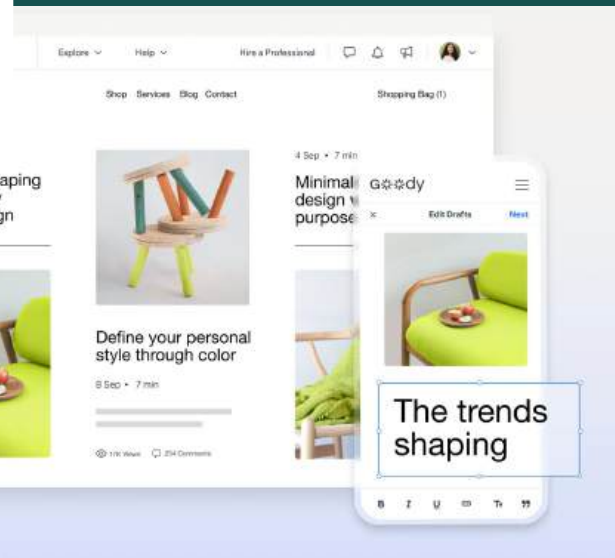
Explore ⌄ Help ⌄ Hire a Professional

Shop Services Blog Contact Shopping Bag (1)

aping
y
gn

Define your personal style through color

8 Sep • 7 min

176 Views 234 Comments

4 Sep • 7 min

Minimal
design
purpose

G✲✲dy

×
Edit Drafts
Next

The trends shaping

B I U Tт ❞